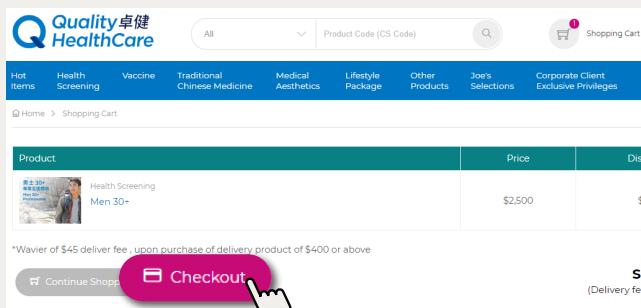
Quality 卓健 HealthCare

All

Product Code (CS Code)

1

Shopping Cart

Hot Items

Health Screening

Vaccine

Traditional Chinese Medicine

Medical Aesthetics

Lifestyle Package

Other Products

Joe's Selections

Corporate Client Exclusive Privileges

Home > Shopping Cart

| Product | Price | Dis |
|---|---|---|
| Health Screening Men 30+ | $2,500 | $ |

男士 30+

*Wavier of $45 deliver fee , upon purchase of delivery product of $400 or above

Continue Shopp

Checkout

S

(Delivery fe